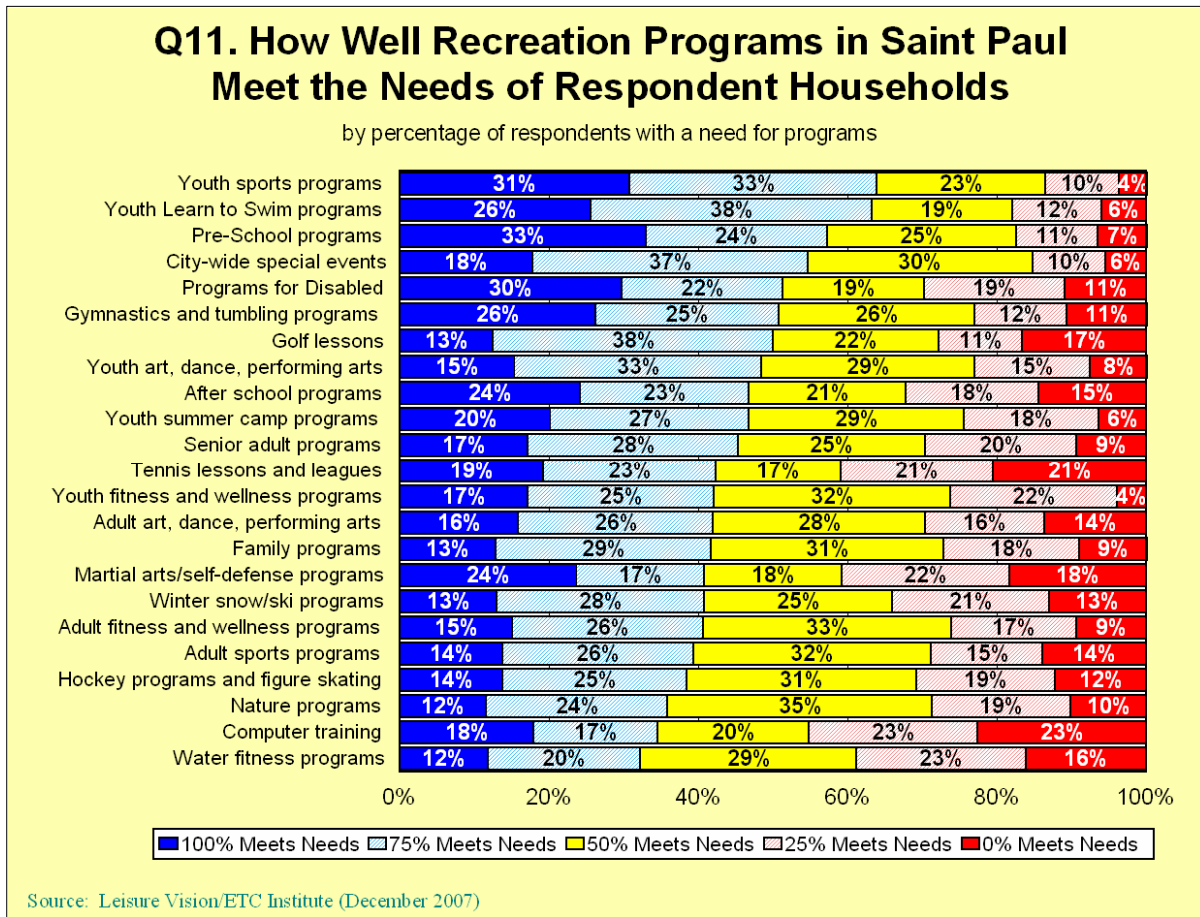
Q11. How Well Recreation Programs in Saint Paul Meet the Needs of Respondent Households

by percentage of respondents with a need for programs

| | | | | | |
|---|---|---|---|---|---|
| Youth sports programs | 31% | 33% | 23% | 10% | 4% |
| Youth Learn to Swim programs | 26% | 38% | 19% | 12% | 6% |
| Pre-School programs | 33% | 24% | 25% | 11% | 7% |
| City-wide special events | 18% | 37% | 30% | 10% | 6% |
| Programs for Disabled | 30% | 22% | 19% | 19% | 11% |
| Gymnastics and tumbling programs | 26% | 25% | 26% | 12% | 11% |
| Golf lessons | 13% | 38% | 22% | 11% | 17% |
| Youth art, dance, performing arts | 15% | 33% | 29% | 15% | 8% |
| After school programs | 24% | 23% | 21% | 18% | 15% |
| Youth summer camp programs | 20% | 27% | 29% | 18% | 6% |
| Senior adult programs | 17% | 28% | 25% | 20% | 9% |
| Tennis lessons and leagues | 19% | 23% | 17% | 21% | 21% |
| Youth fitness and wellness programs | 17% | 25% | 32% | 22% | 4% |
| Adult art, dance, performing arts | 16% | 26% | 28% | 16% | 14% |
| Family programs | 13% | 29% | 31% | 18% | 9% |
| Martial arts/self-defense programs | 24% | 17% | 18% | 22% | 18% |
| Winter snow/ski programs | 13% | 28% | 25% | 21% | 13% |
| Adult fitness and wellness programs | 15% | 26% | 33% | 17% | 9% |
| Adult sports programs | 14% | 26% | 32% | 15% | 14% |
| Hockey programs and figure skating | 14% | 25% | 31% | 19% | 12% |
| Nature programs | 12% | 24% | 35% | 19% | 10% |
| Computer training | 18% | 17% | 20% | 23% | 23% |
| Water fitness programs | 12% | 20% | 29% | 23% | 16% |

0% 20% 40% 60% 80% 100%

100% Meets Needs 75% Meets Needs 50% Meets Needs 25% Meets Needs 0% Meets Needs

Source: Leisure Vision/ETC Institute (December 2007)